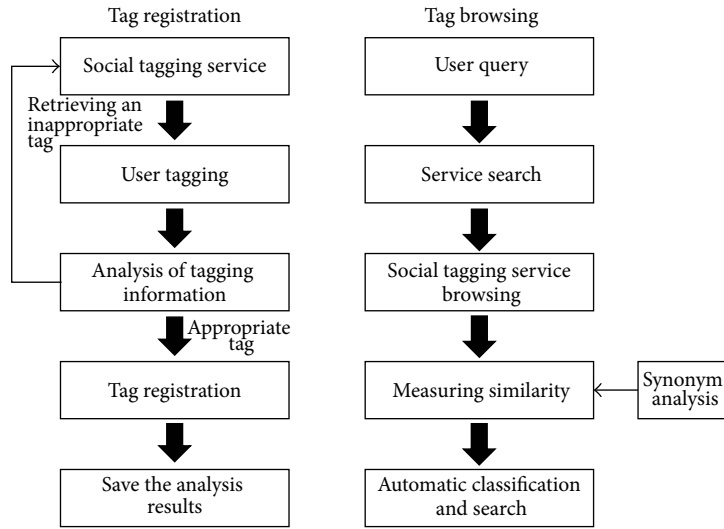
Tag registration

Social tagging service

Retrieving an inappropriate tag

User tagging

Analysis of tagging information

Appropriate tag

Tag registration

Save the analysis results

Tag browsing

User query

Service search

Social tagging service browsing

Measuring similarity

Synonym analysis

Automatic classification and search